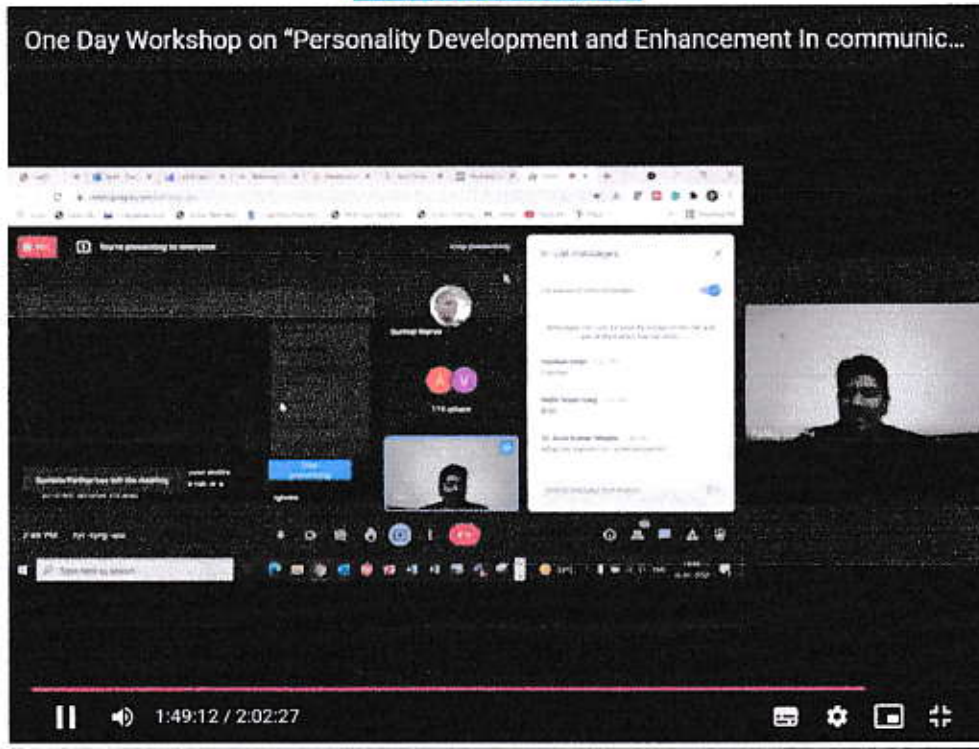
One Day Workshop on "Personality Development and Enhancement In communic...

You're presenting to everyone

Stop presenting

In-call messages

Sumeet Warne

A V

174 others

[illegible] has left the meeting

Stop presenting

2:49 PM

Type here to search

1:49:12 / 2:02:27